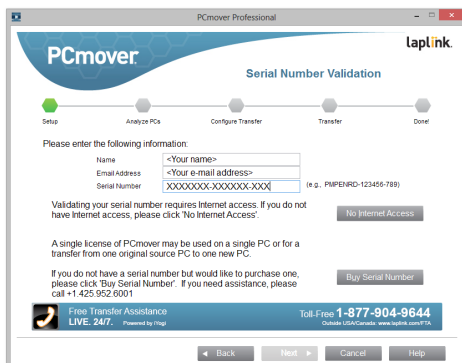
PCmover Professional

PCmover

laplink.

Serial Number Validation

Setup

Analyze PCs

Configure Transfer

Transfer

Done!

Please enter the following information:

Name <Your name>

Email Address <Your e-mail address>

Serial Number XXXXXXX-XXXXXX-XXX (e.g., PMPENRD-123456-789)

Validating your serial number requires Internet access. If you do not have Internet access, please click 'No Internet Access'.

No Internet Access

A single license of PCmover may be used on a single PC or for a transfer from one original source PC to one new PC.

If you do not have a serial number but would like to purchase one, please click 'Buy Serial Number'. If you need assistance, please call +1.425.952.6001

Buy Serial Number

Free Transfer Assistance LIVE. 24/7. Powered by iYogi

Toll-Free 1-877-904-9644 Outside USA/Canada: www.laplink.com/FTA

◄ Back

Next ►

Cancel

Help